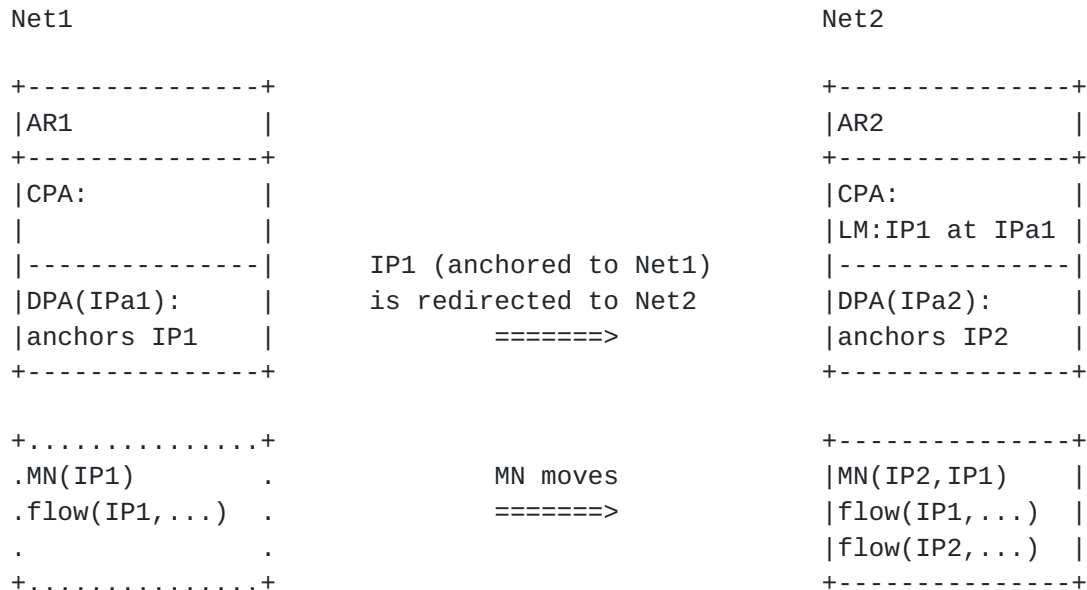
Net1                                                  Net2

+---------------+                                     +---------------+
|AR1            |                                     |AR2            |
+---------------+                                     +---------------+
|CPA:           |                                     |CPA:           |
|               |                                     |LM:IP1 at IPa1 |
|---------------|        IP1 (anchored to Net1)       |---------------|
|DPA(IPa1):     |        is redirected to Net2        |DPA(IPa2):     |
|anchors IP1    |               =======>              |anchors IP2    |
+---------------+                                     +---------------+

+...............+                                     +---------------+
.MN(IP1)        .               MN moves              |MN(IP2,IP1)    |
.flow(IP1,...)  .               =======>              |flow(IP1,...)  |
.               .                                     |flow(IP2,...)  |
+...............+                                     +---------------+